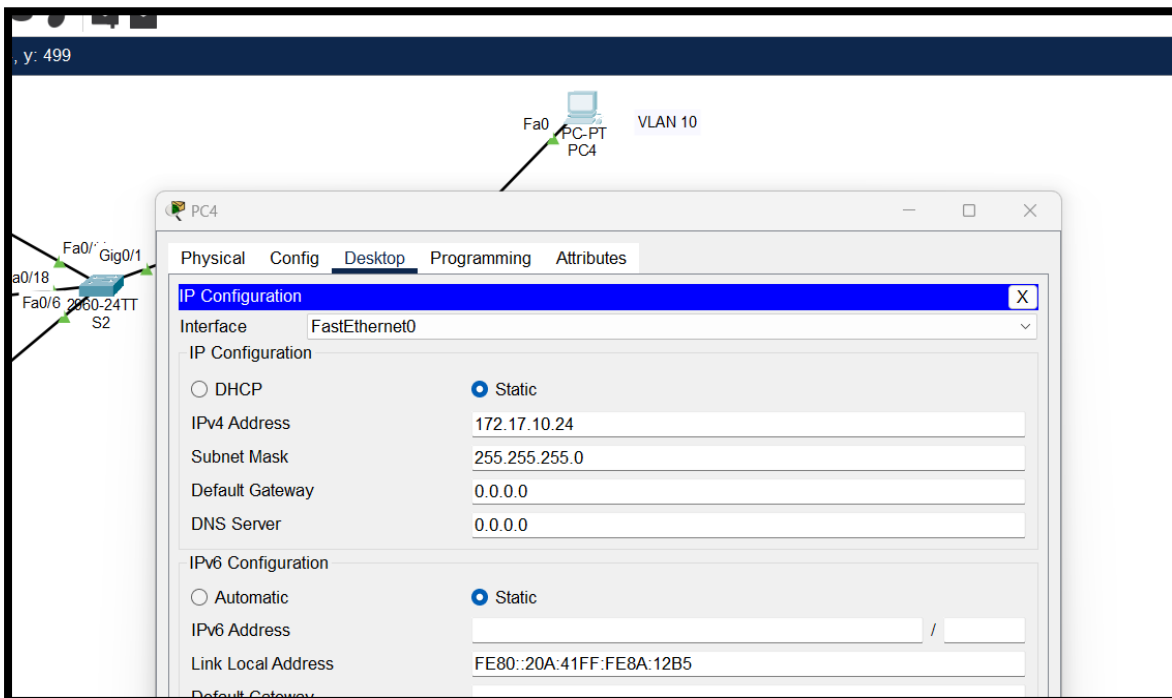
, y: 499

Fa0
PC-PT
PC4
VLAN 10

Fa0/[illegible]
Gig0/1
a0/18
Fa0/6
2960-24TT
S2

PC4

Physical Config Desktop Programming Attributes

IP Configuration
X
Interface FastEthernet0
IP Configuration
DHCP
Static
IPv4 Address 172.17.10.24
Subnet Mask 255.255.255.0
Default Gateway 0.0.0.0
DNS Server 0.0.0.0
IPv6 Configuration
Automatic
Static
IPv6 Address /
Link Local Address FE80::20A:41FF:FE8A:12B5
Default Gateway